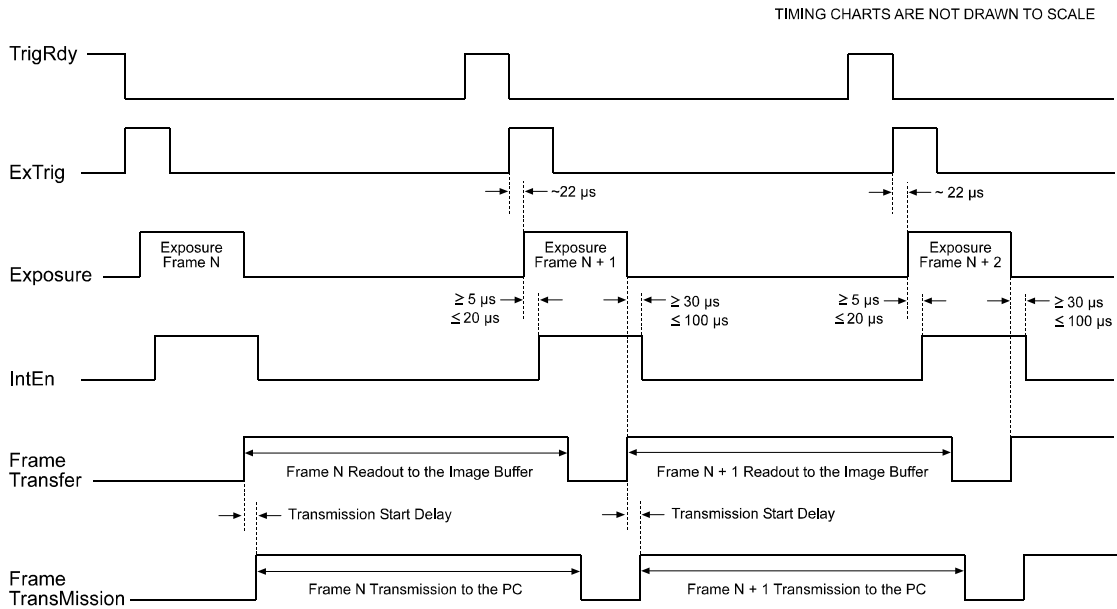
TIMING CHARTS ARE NOT DRAWN TO SCALE

TrigRdy

ExTrig

~22 µs

~ 22 µs

Exposure

Exposure Frame N

Exposure Frame N + 1

Exposure Frame N + 2

≥ 5 µs ≤ 20 µs

≥ 30 µs ≤ 100 µs

≥ 5 µs ≤ 20 µs

≥ 30 µs ≤ 100 µs

IntEn

Frame Transfer

Frame N Readout to the Image Buffer

Frame N + 1 Readout to the Image Buffer

Transmission Start Delay

Transmission Start Delay

Frame TransMission

Frame N Transmission to the PC

Frame N + 1 Transmission to the PC